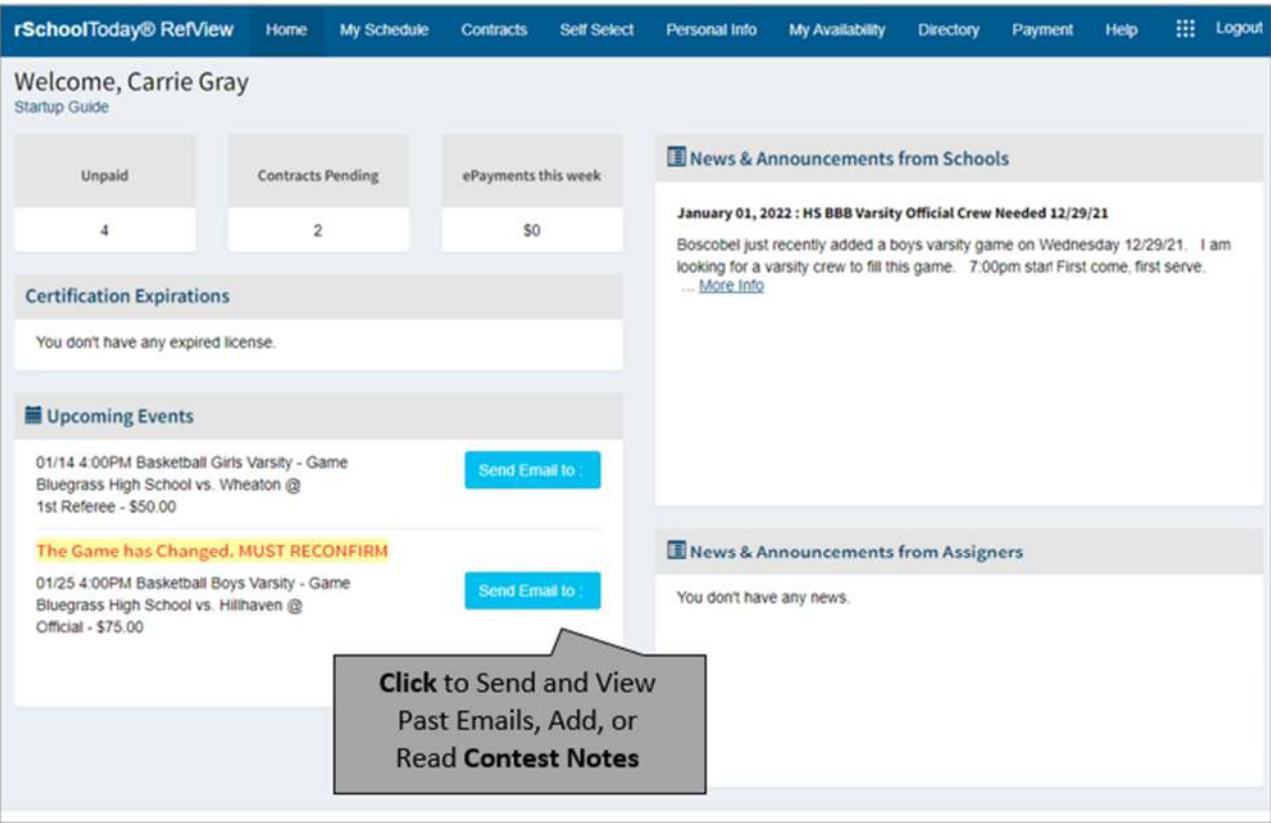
rSchoolToday® RefView Home My Schedule Contracts Self Select Personal Info My Availability Directory Payment Help Logout

Welcome, Carrie Gray
Startup Guide

| Unpaid | Contracts Pending | ePayments this week |
|---|---|---|
| 4 | 2 | $0 |

Certification Expirations

You don't have any expired license.

Upcoming Events

01/14 4:00PM Basketball Girls Varsity - Game
Bluegrass High School vs. Wheaton @
1st Referee - $50.00

Send Email to :

The Game has Changed. MUST RECONFIRM

01/25 4:00PM Basketball Boys Varsity - Game
Bluegrass High School vs. Hillhaven @
Official - $75.00

Send Email to :

News & Announcements from Schools

January 01, 2022 : HS BBB Varsity Official Crew Needed 12/29/21

Boscobel just recently added a boys varsity game on Wednesday 12/29/21. I am looking for a varsity crew to fill this game. 7:00pm star! First come, first serve. ... More Info

News & Announcements from Assigners

You don't have any news.

Click to Send and View Past Emails, Add, or Read Contest Notes